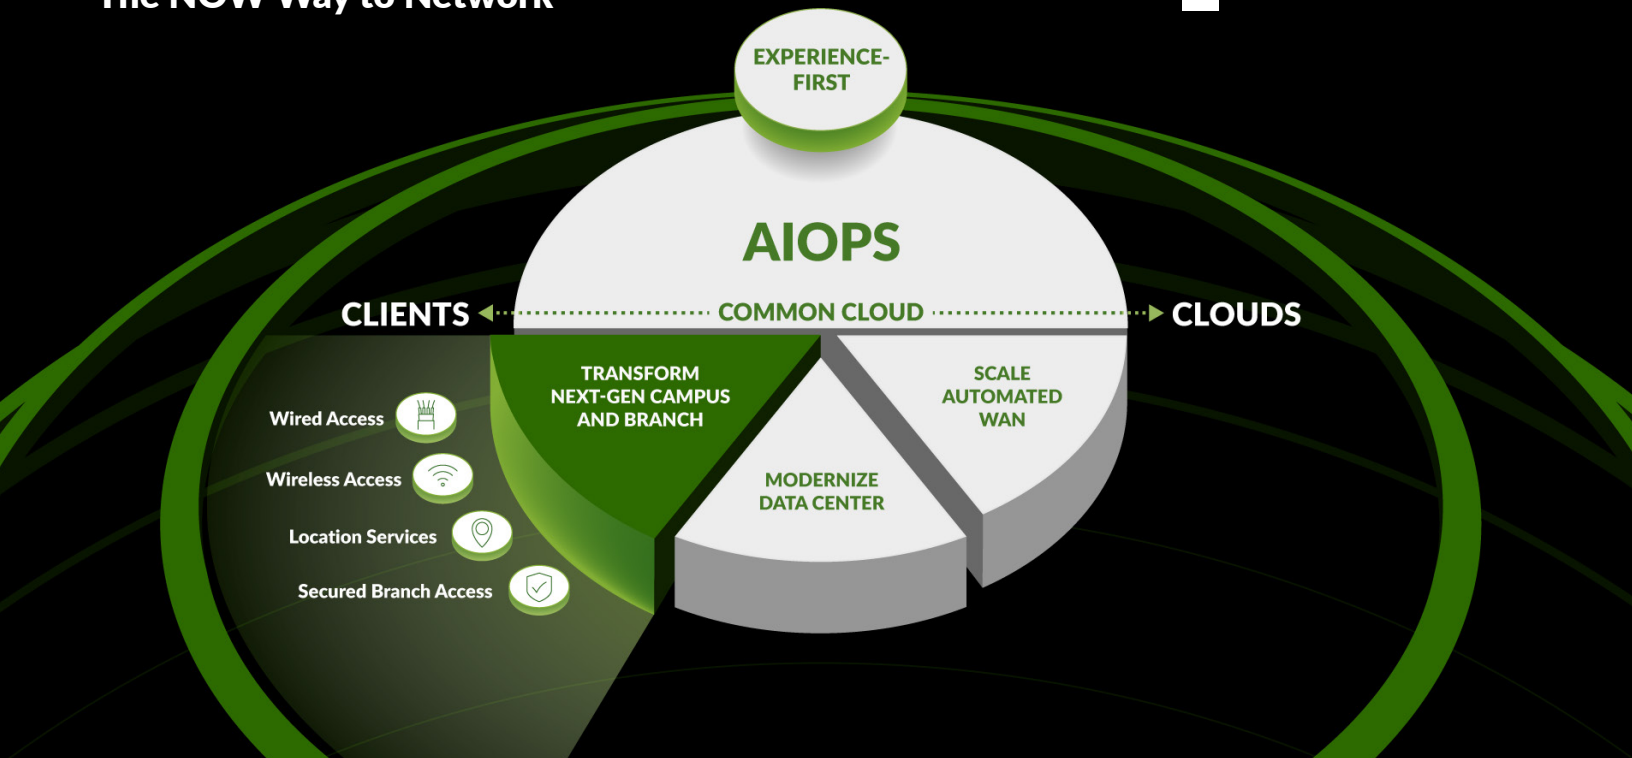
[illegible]

EXPERIENCE-FIRST

AIOPS

CLIENTS

COMMON CLOUD

CLOUDS

TRANSFORM NEXT-GEN CAMPUS AND BRANCH

SCALE AUTOMATED WAN

MODERNIZE DATA CENTER

Wired Access

Wireless Access

Location Services

Secured Branch Access